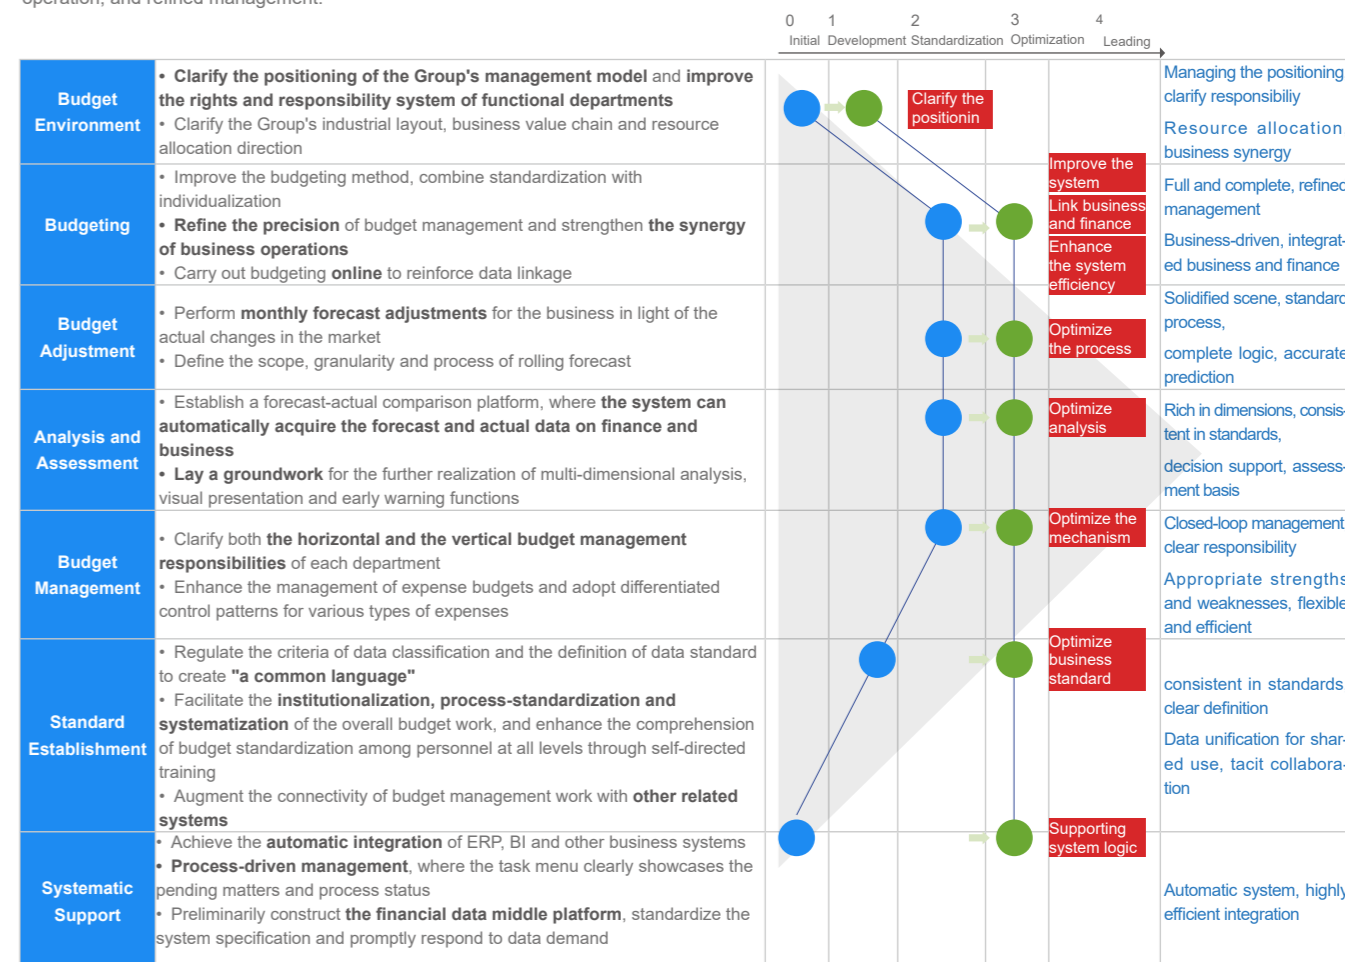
operation, and refined management.

| | | 0 Initial | 1 Development | 2 Standardization | 3 Optimization | 4 Leading | |
|---|---|---|---|---|---|---|---|
| Budget Environment | • **Clarify the positioning of the Group's management model** and **improve the rights and responsibility system of functional departments**<br>• Clarify the Group's industrial layout, business value chain and resource allocation direction | Clarify the positionin | | | | | Managing the positioning clarify responsibiliy<br>Resource allocation business synergy |
| Budgeting | • Improve the budgeting method, combine standardization with individualization<br>• **Refine the precision** of budget management and strengthen **the synergy of business operations**<br>• Carry out budgeting **online** to reinforce data linkage | Improve the system<br>Link business and finance<br>Enhance the system efficiency | | | | | Full and complete, refined management<br>Business-driven, integrated business and finance |
| Budget Adjustment | • Perform **monthly forecast adjustments** for the business in light of the actual changes in the market<br>• Define the scope, granularity and process of rolling forecast | Optimize the process | | | | | Solidified scene, standard process,<br>complete logic, accurate prediction |
| Analysis and Assessment | • Establish a forecast-actual comparison platform, where **the system can automatically acquire the forecast and actual data on finance and business**<br>• **Lay a groundwork** for the further realization of multi-dimensional analysis, visual presentation and early warning functions | Optimize analysis | | | | | Rich in dimensions, consistent in standards,<br>decision support, assessment basis |
| Budget Management | • Clarify both **the horizontal and the vertical budget management responsibilities** of each department<br>• Enhance the management of expense budgets and adopt differentiated control patterns for various types of expenses | Optimize the mechanism | | | | | Closed-loop management clear responsibility<br>Appropriate strengths and weaknesses, flexible and efficient |
| Standard Establishment | • Regulate the criteria of data classification and the definition of data standard to create **"a common language"**<br>• Facilitate the **institutionalization, process-standardization and systematization** of the overall budget work, and enhance the comprehension of budget standardization among personnel at all levels through self-directed training<br>• Augment the connectivity of budget management work with **other related systems** | Optimize business standard | | | | | consistent in standards clear definition<br>Data unification for shared use, tacit collaboration |
| Systematic Support | • Achieve the **automatic integration** of ERP, BI and other business systems<br>• **Process-driven management**, where the task menu clearly showcases the pending matters and process status<br>• Preliminarily construct **the financial data middle platform**, standardize the system specification and promptly respond to data demand | Supporting system logic | | | | | Automatic system, highly efficient integration |